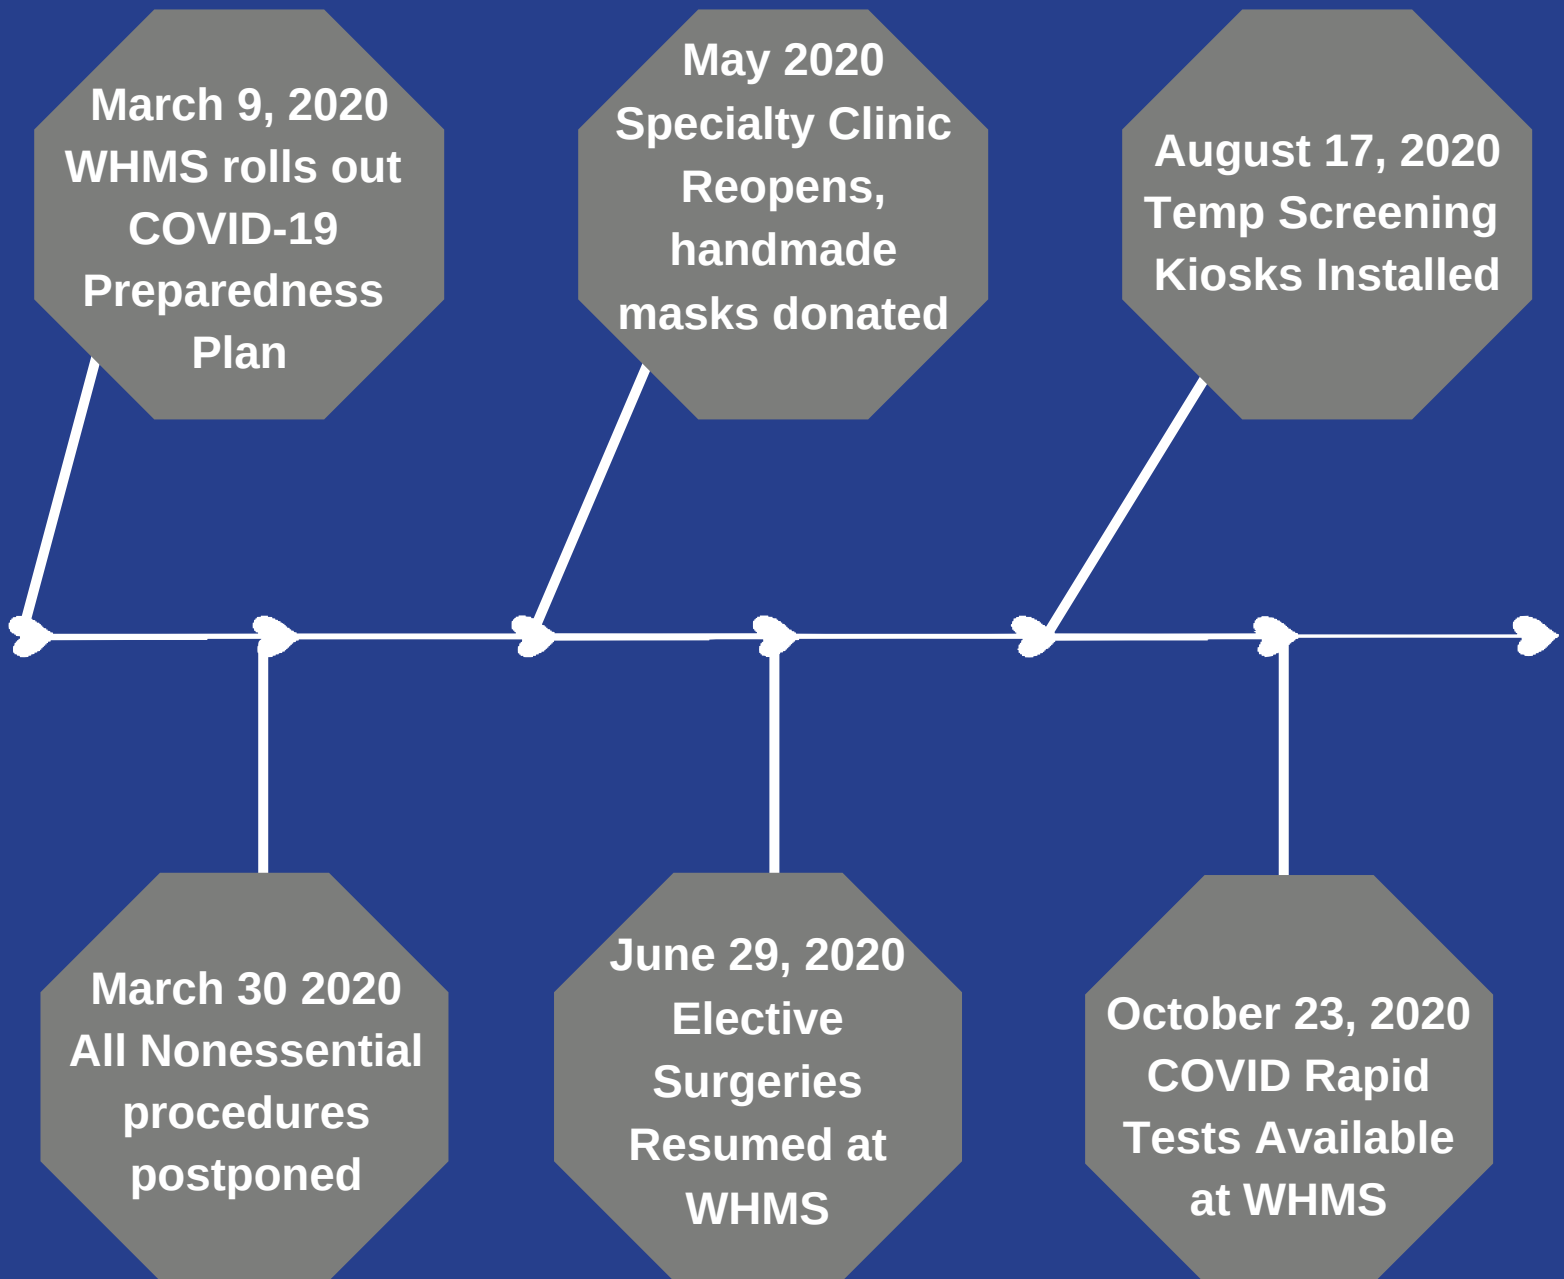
March 9, 2020 WHMS rolls out COVID-19 Preparedness Plan

March 30 2020 All Nonessential procedures postponed

May 2020 Specialty Clinic Reopens, handmade masks donated

June 29, 2020 Elective Surgeries Resumed at WHMS

August 17, 2020 Temp Screening Kiosks Installed

October 23, 2020 COVID Rapid Tests Available at WHMS